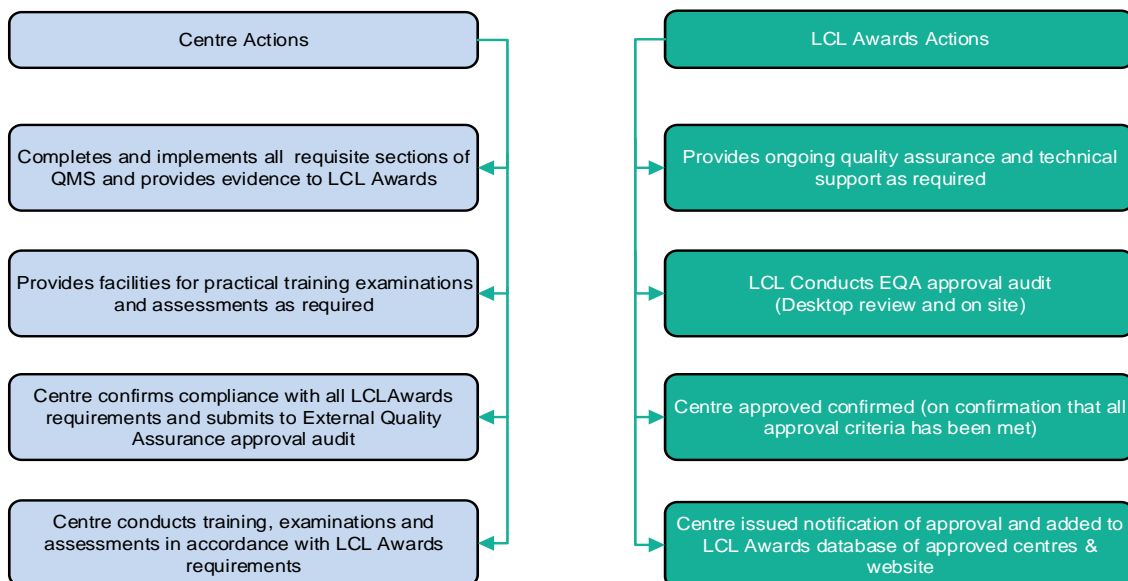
Centre Actions

Completes and implements all requisite sections of QMS and provides evidence to LCL Awards

Provides facilities for practical training examinations and assessments as required

Centre confirms compliance with all LCLAwards requirements and submits to External Quality Assurance approval audit

Centre conducts training, examinations and assessments in accordance with LCL Awards requirements

LCL Awards Actions

Provides ongoing quality assurance and technical support as required

LCL Conducts EQA approval audit (Desktop review and on site)

Centre approved confirmed (on confirmation that all approval criteria has been met)

Centre issued notification of approval and added to LCL Awards database of approved centres & website